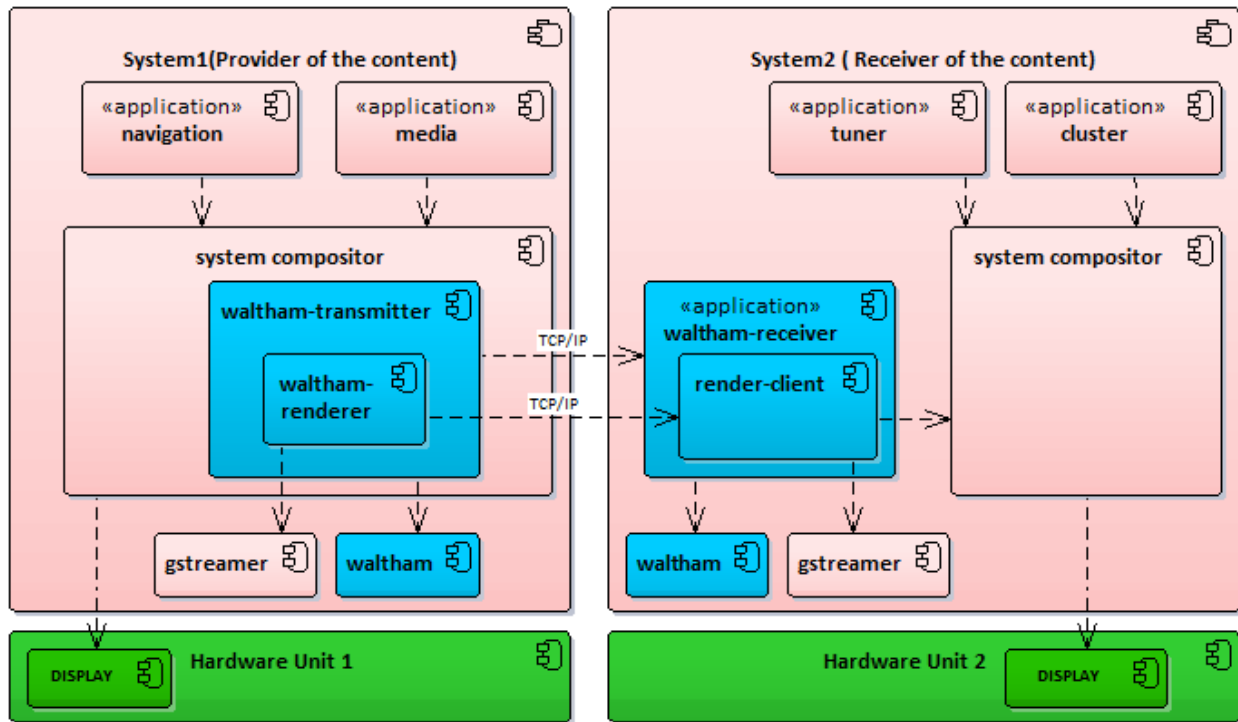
System1(Provider of the content)

«application»
navigation

«application»
media

system compositor

waltham-transmitter

waltham-renderer

gstreamer

waltham

System2 ( Receiver of the content)

«application»
tuner

«application»
cluster

TCP/IP

TCP/IP

«application»
waltham-receiver

render-client

system compositor

waltham

gstreamer

DISPLAY

Hardware Unit 1

Hardware Unit 2

DISPLAY